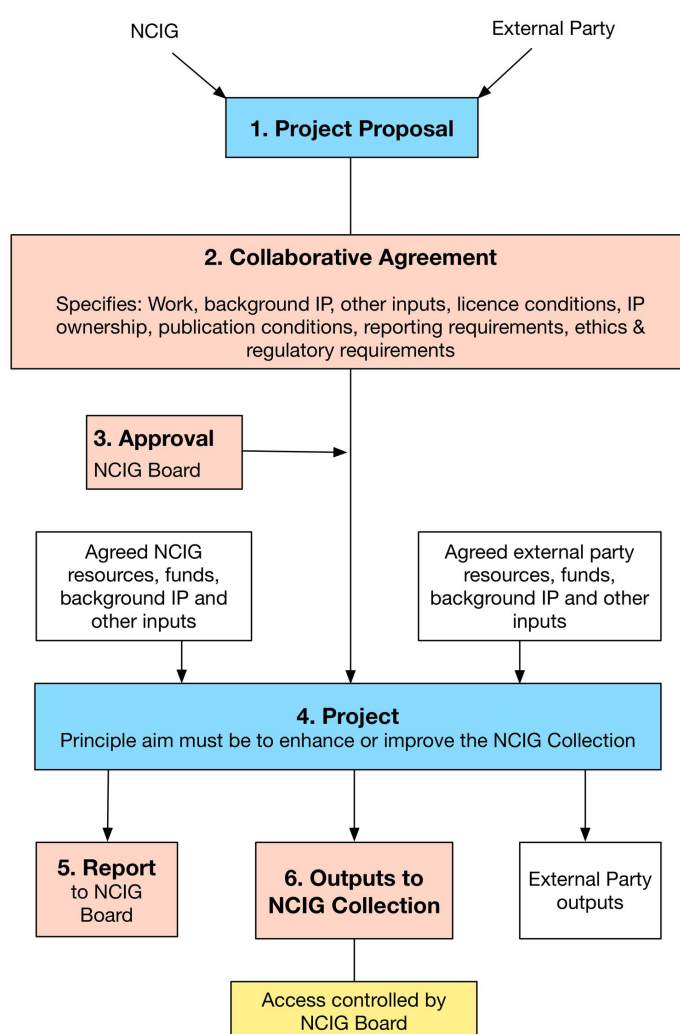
NCIG

External Party

1. Project Proposal

2. Collaborative Agreement

Specifies: Work, background IP, other inputs, licence conditions, IP ownership, publication conditions, reporting requirements, ethics & regulatory requirements

3. Approval
NCIG Board

Agreed NCIG resources, funds, background IP and other inputs

Agreed external party resources, funds, background IP and other inputs

4. Project
Principle aim must be to enhance or improve the NCIG Collection

5. Report to NCIG Board

6. Outputs to NCIG Collection

External Party outputs

Access controlled by NCIG Board